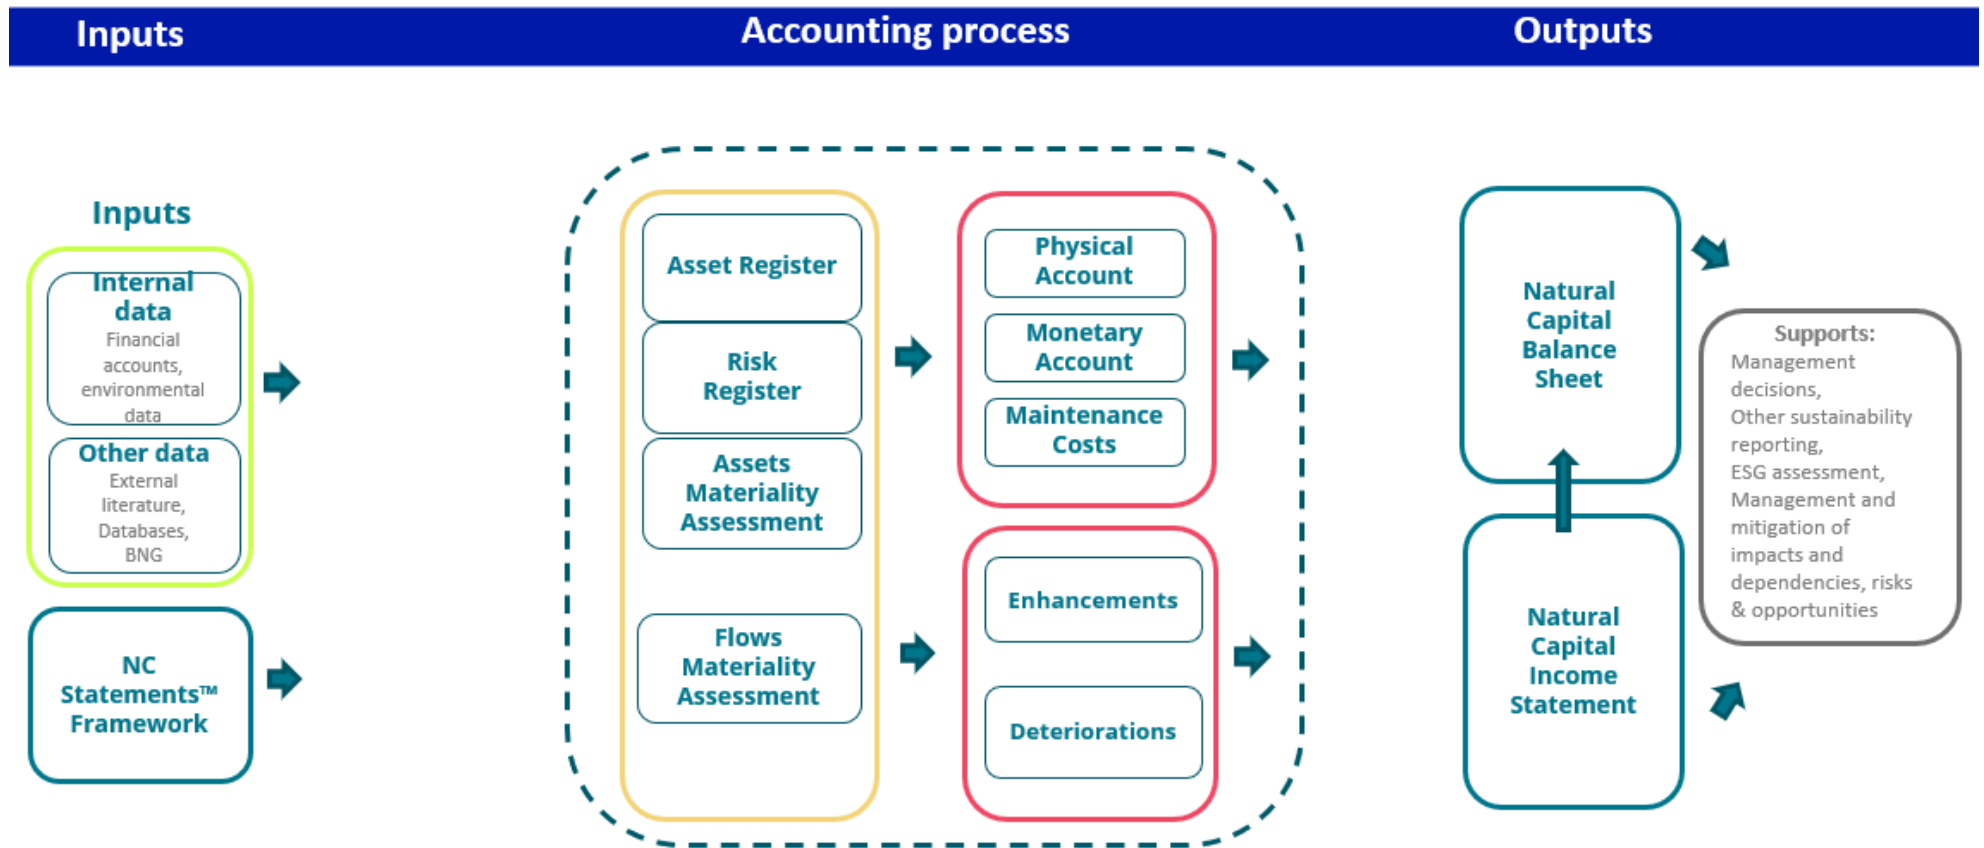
Inputs

Accounting process

Outputs

Inputs

Internal data
Financial accounts, environmental data

Other data
External literature, Databases, BNG

NC Statements™ Framework

Asset Register

Risk Register

Assets Materiality Assessment

Flows Materiality Assessment

Physical Account

Monetary Account

Maintenance Costs

Enhancements

Deteriorations

Natural Capital Balance Sheet

Natural Capital Income Statement

Supports:
Management decisions,
Other sustainability reporting,
ESG assessment,
Management and mitigation of impacts and dependencies, risks & opportunities